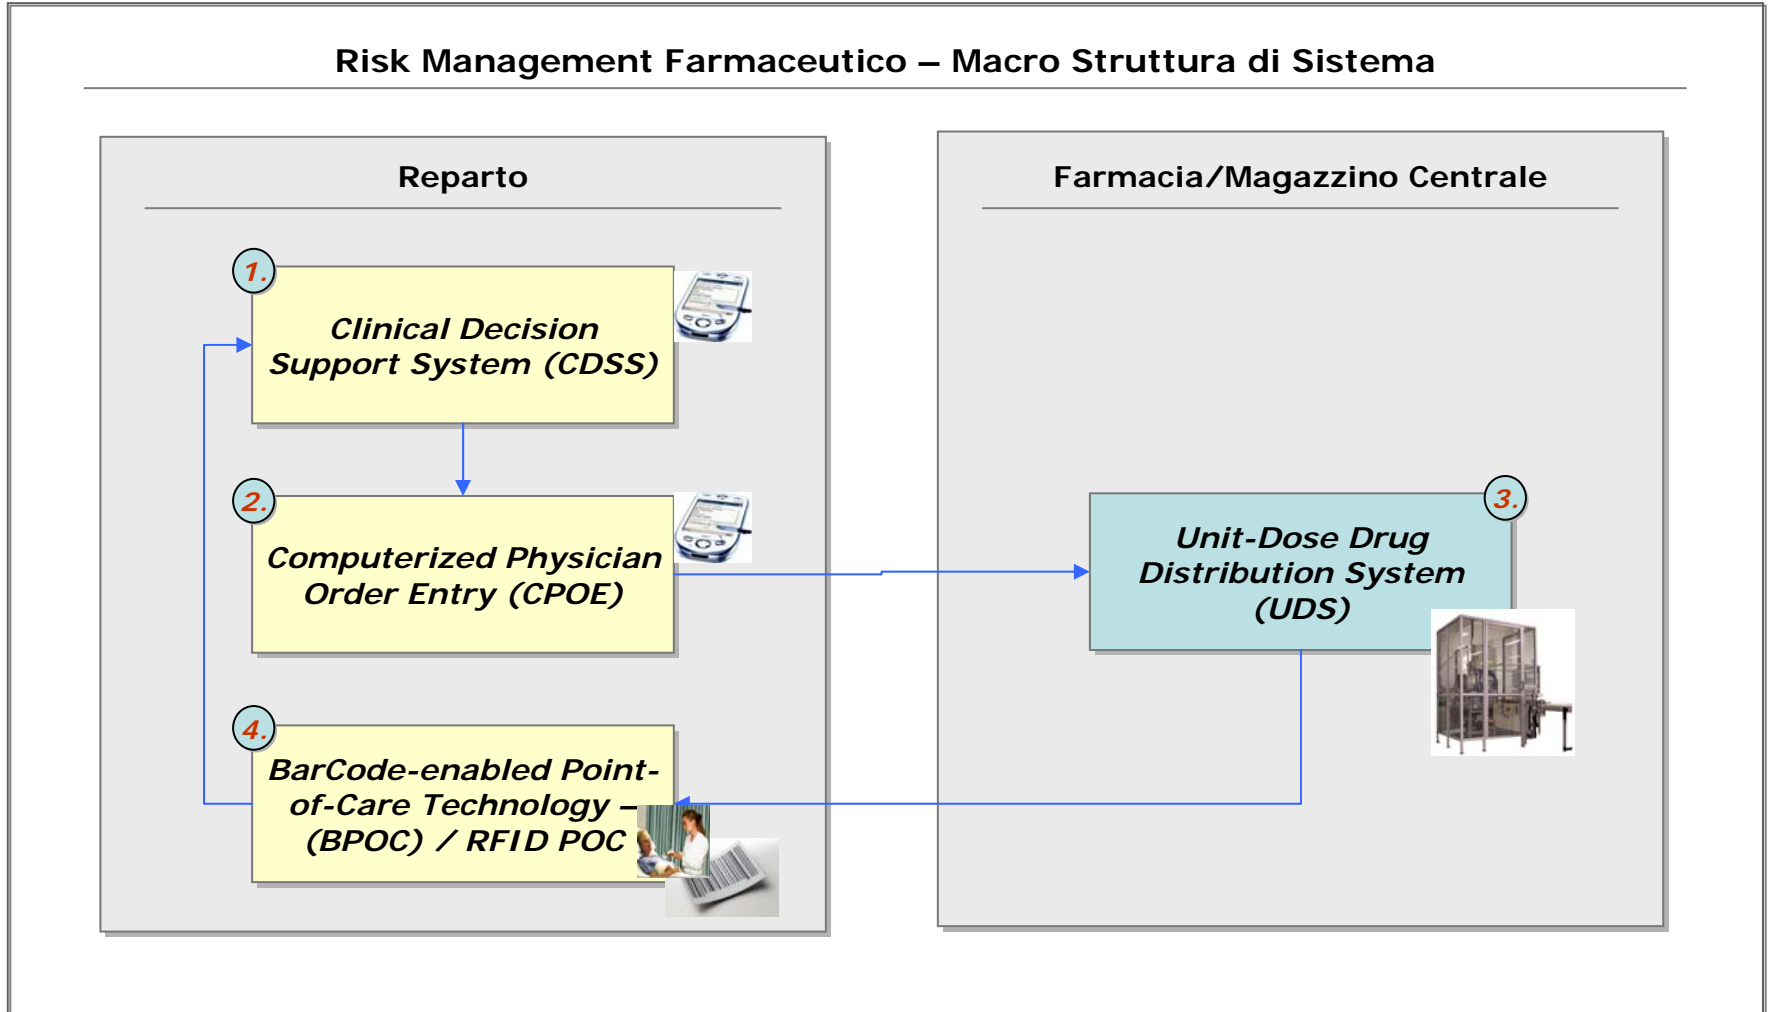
Risk Management Farmaceutico – Macro Struttura di Sistema

Reparto

1.

Clinical Decision Support System (CDSS)

2.

Computerized Physician Order Entry (CPOE)

4.

BarCode-enabled Point-of-Care Technology – (BPOC) / RFID POC

Farmacia/Magazzino Centrale

3.

Unit-Dose Drug Distribution System (UDS)